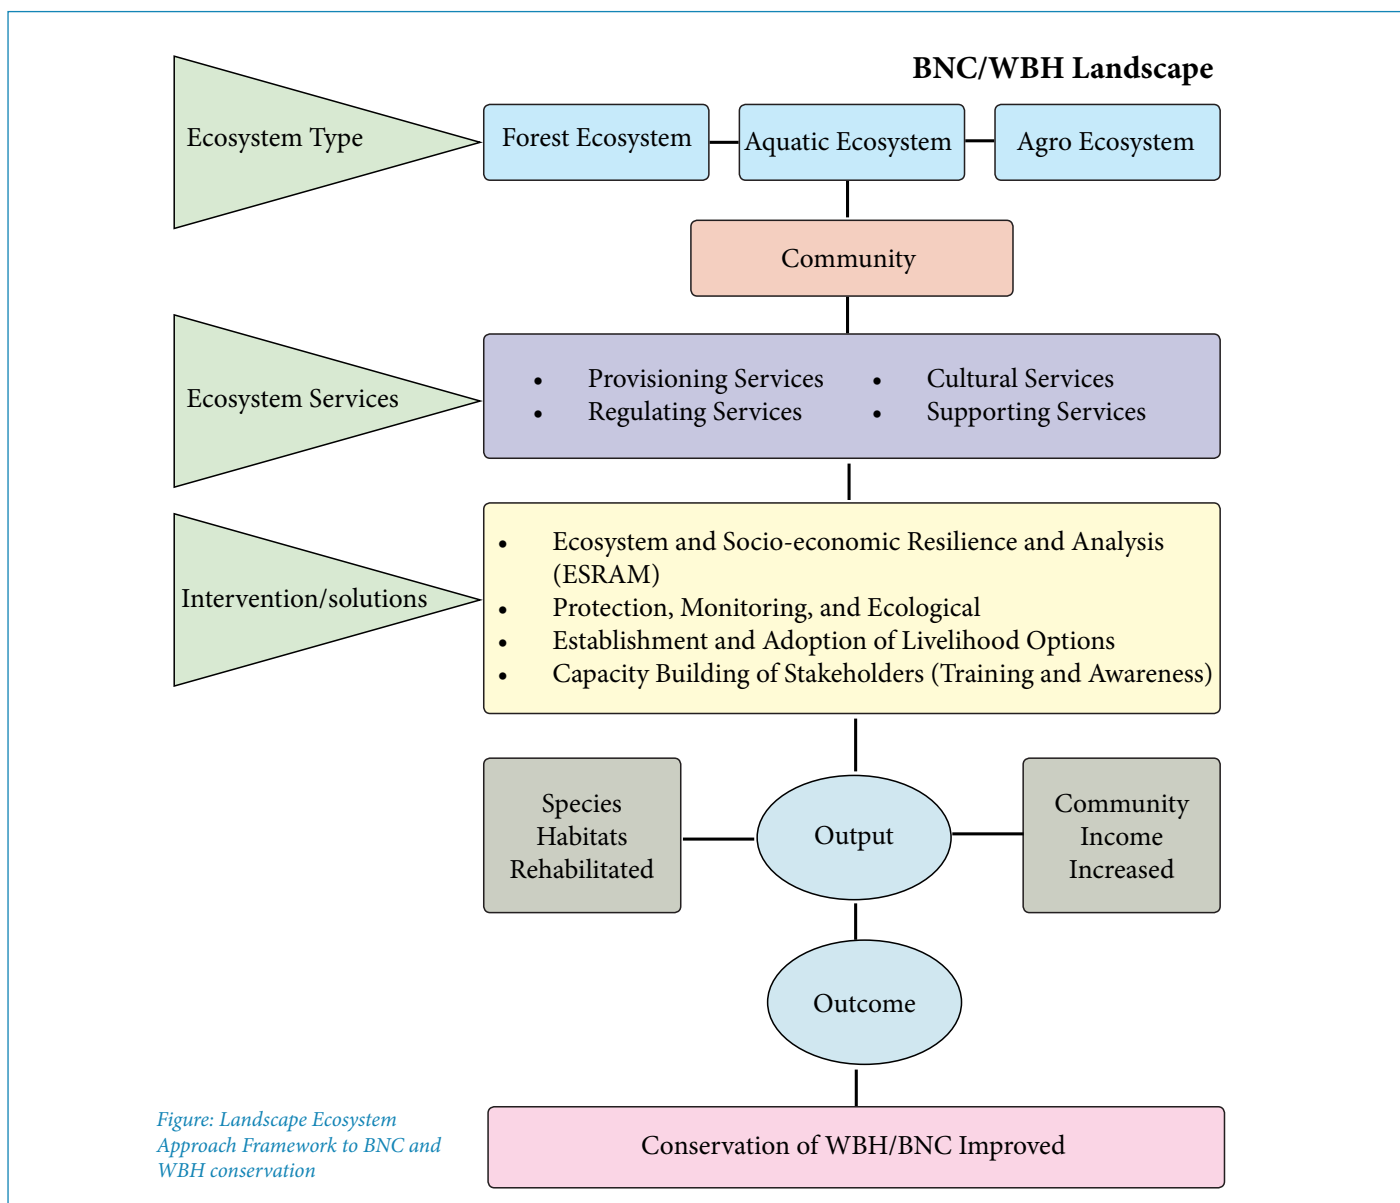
BNC/WBH Landscape

Ecosystem Type

Forest Ecosystem

Aquatic Ecosystem

Agro Ecosystem

Community

Ecosystem Services

- Provisioning Services
- Regulating Services
- Cultural Services
- Supporting Services

Intervention/solutions

- Ecosystem and Socio-economic Resilience and Analysis (ESRAM)
- Protection, Monitoring, and Ecological
- Establishment and Adoption of Livelihood Options
- Capacity Building of Stakeholders (Training and Awareness)

Species Habitats Rehabilitated

Output

Community Income Increased

Outcome

Figure: Landscape Ecosystem Approach Framework to BNC and WBH conservation

Conservation of WBH/BNC Improved